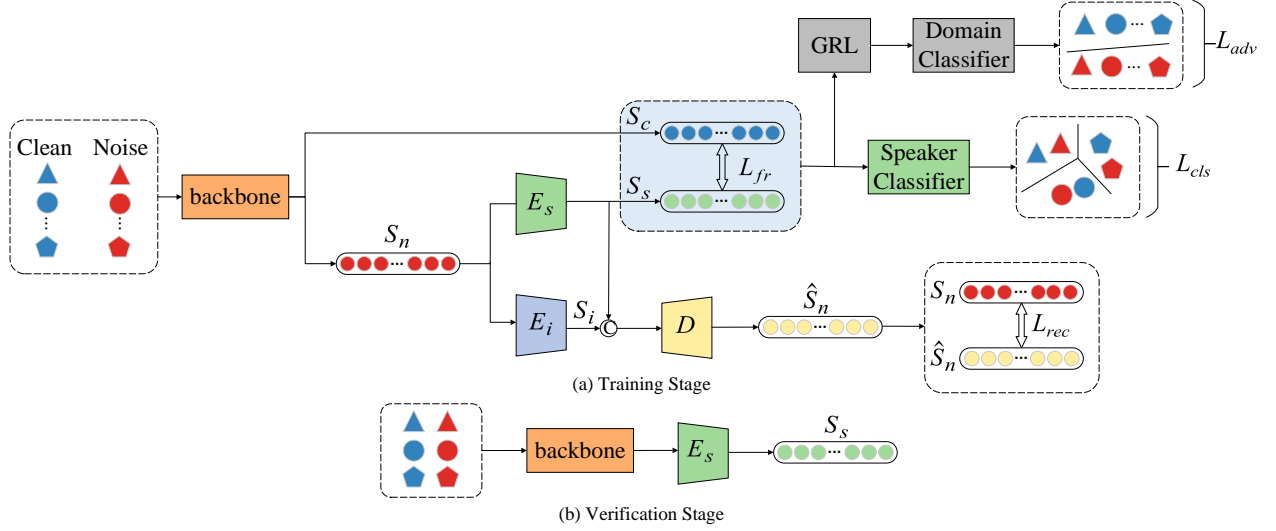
GRL

Domain Classifier

$L_{adv}$

Clean

Noise

backbone

$S_c$

$L_{fr}$

$S_s$

$E_s$

Speaker Classifier

$L_{cls}$

$S_n$

$E_i$

$S_i$

C

$D$

$\hat{S}_n$

$S_n$

$L_{rec}$

$\hat{S}_n$

(a) Training Stage

backbone

$E_s$

$S_s$

(b) Verification Stage